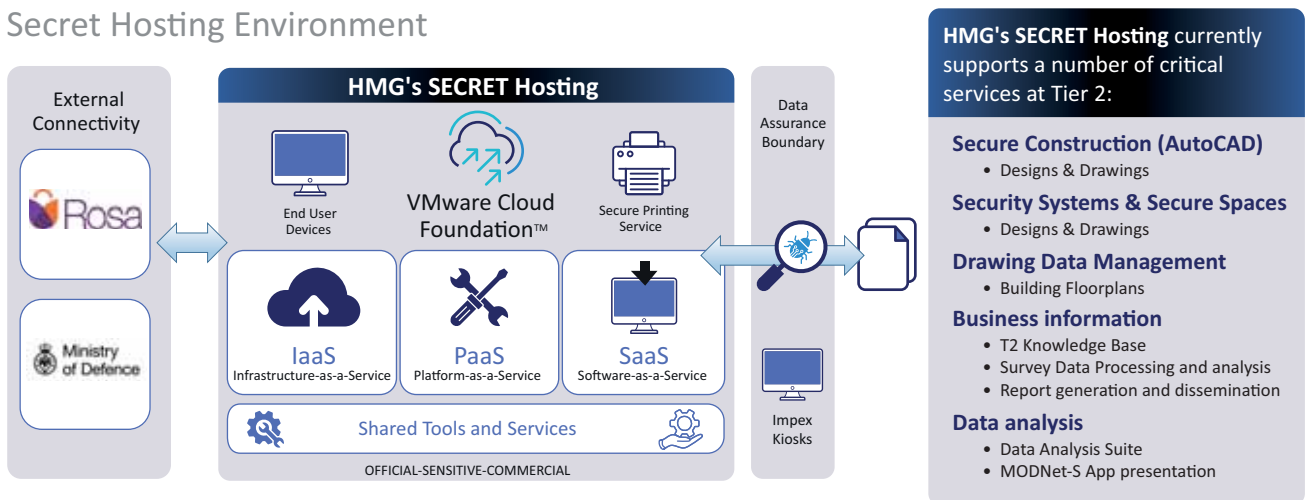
Secret Hosting Environment

External Connectivity

Rosa

Ministry of Defence

HMG's SECRET Hosting

End User Devices

VMware Cloud Foundation™

Secure Printing Service

IaaS
Infrastructure-as-a-Service

PaaS
Platform-as-a-Service

SaaS
Software-as-a-Service

Shared Tools and Services

OFFICIAL-SENSITIVE-COMMERCIAL

Data Assurance Boundary

Impex Kiosks

HMG's SECRET Hosting currently supports a number of critical services at Tier 2:

Secure Construction (AutoCAD)
• Designs & Drawings

Security Systems & Secure Spaces
• Designs & Drawings

Drawing Data Management
• Building Floorplans

Business information
• T2 Knowledge Base
• Survey Data Processing and analysis
• Report generation and dissemination

Data analysis
• Data Analysis Suite
• MODNet-S App presentation